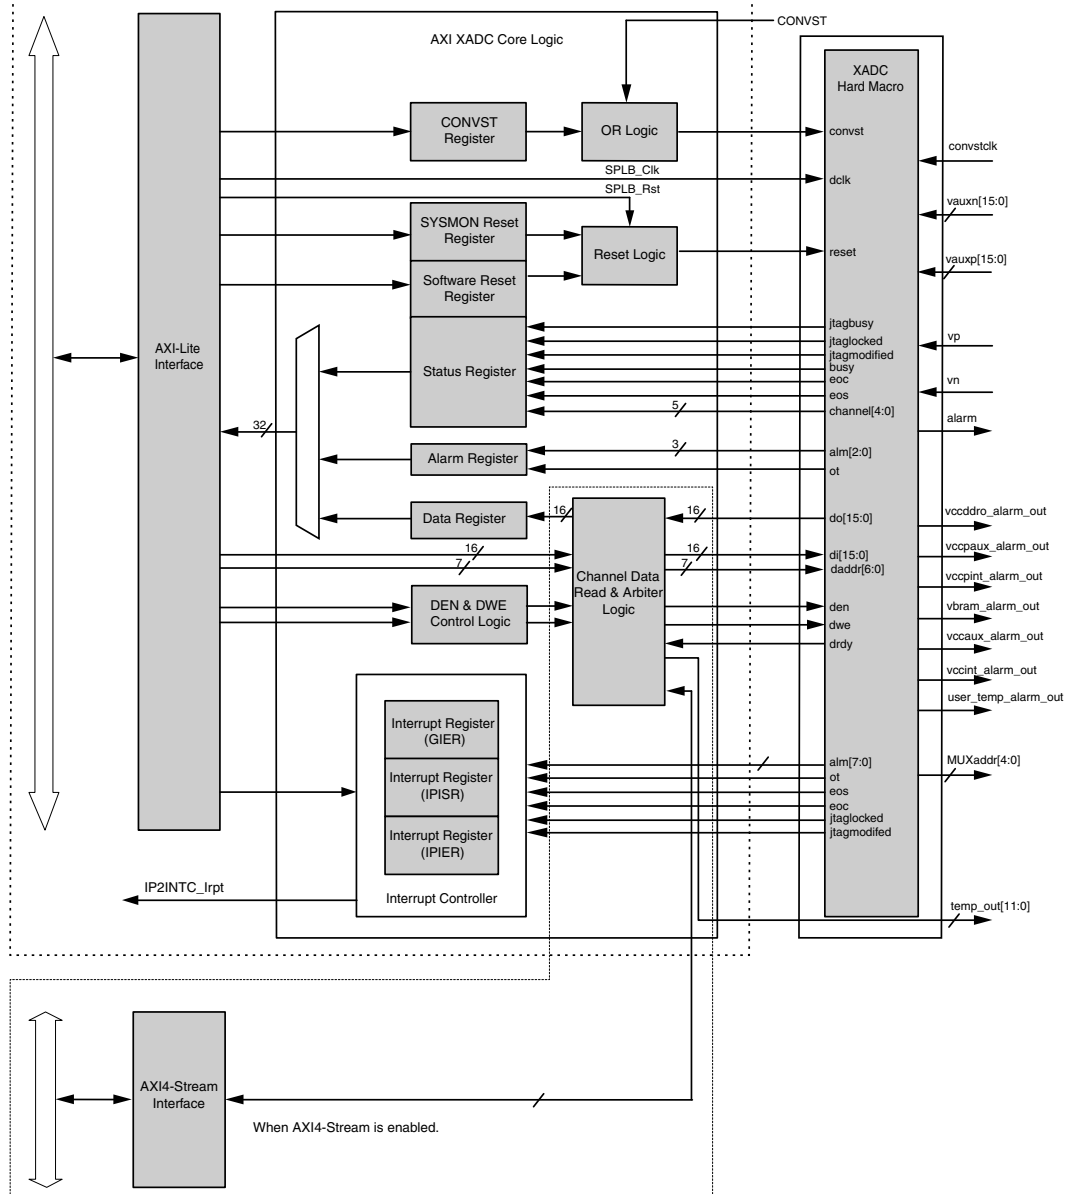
CONVST
AXI XADC Core Logic
XADC
Hard Macro
CONVST
Register
OR Logic
convst
convstclk
SPLB_Clk
dclk
SPLB_Rst
vauxn[15:0]
SYSMON Reset
Register
Reset Logic
reset
vauxp[15:0]
Software Reset
Register
jtagbusy
vp
AXI-Lite
Interface
jtaglocked
jtagmodified
busy
Status Register
eoc
vn
eos
5
channel[4:0]
alarm
32
3
Alarm Register
alm[2:0]
ot
Data Register
16
16
do[15:0]
vccddro_alarm_out
16
16
di[15:0]
vccpaux_alarm_out
7
7
daddr[6:0]
Channel Data
Read & Arbiter
Logic
vccpint_alarm_out
DEN & DWE
Control Logic
den
vbram_alarm_out
dwe
vccaux_alarm_out
drdy
vccint_alarm_out
user_temp_alarm_out
Interrupt Register
(GIER)
alm[7:0]
MUXaddr[4:0]
Interrupt Register
(IPISR)
ot
eos
eoc
Interrupt Register
(IPIER)
jtaglocked
jtagmodifed
IP2INTC_Irpt
Interrupt Controller
temp_out[11:0]
AXI4-Stream
Interface
When AXI4-Stream is enabled.